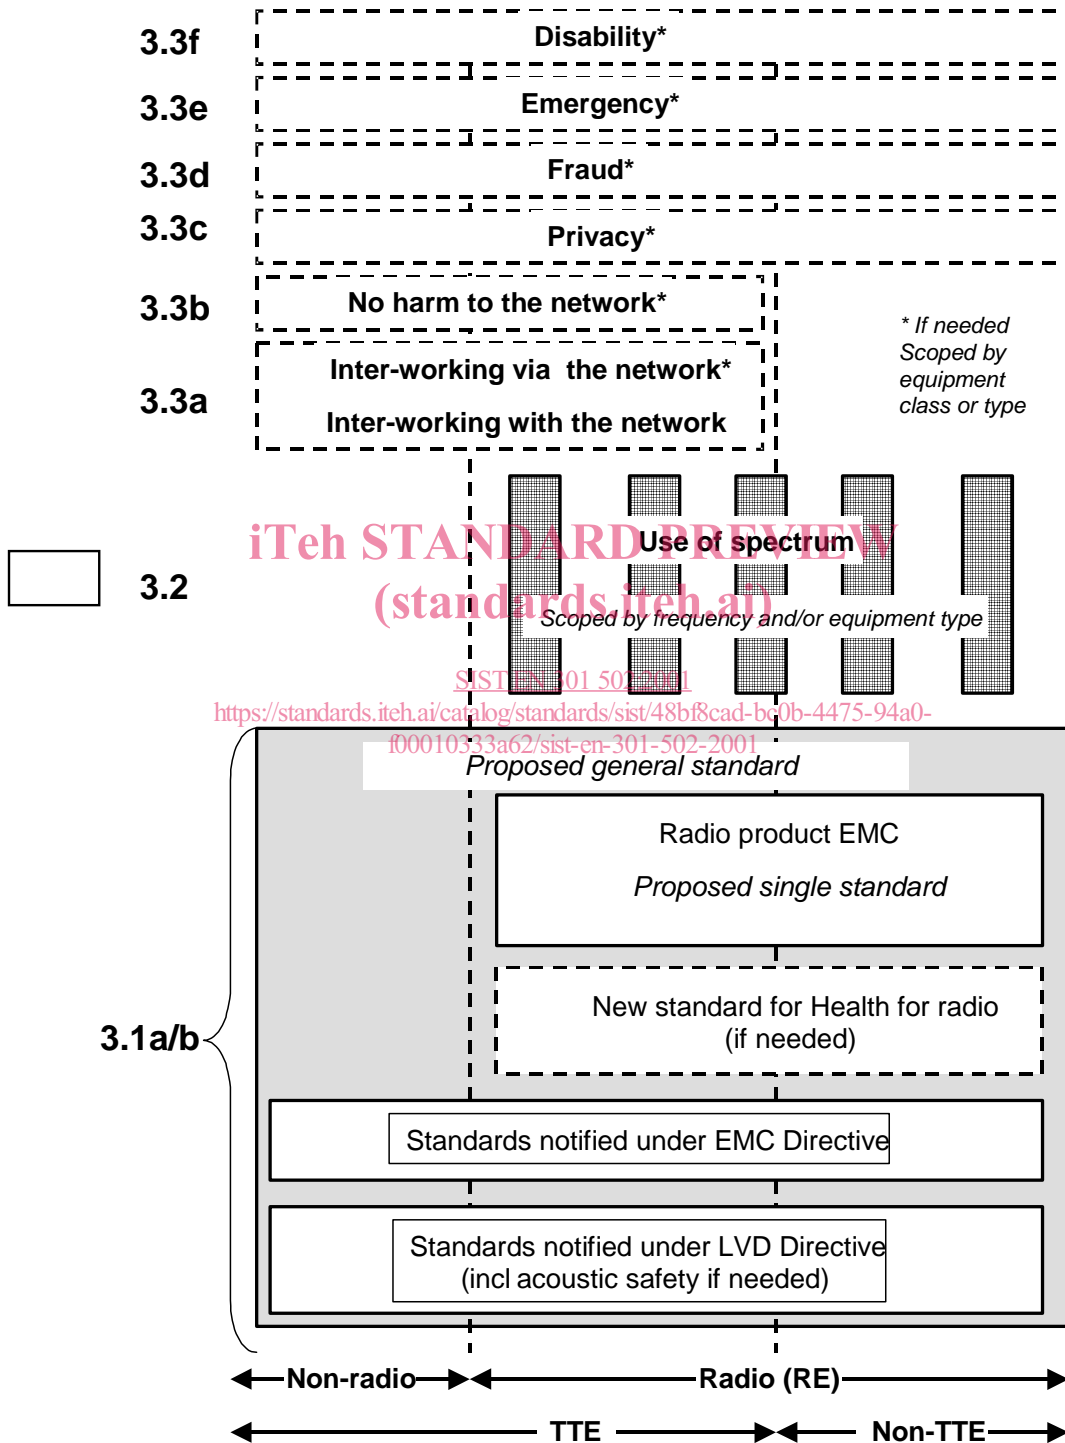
3.3f Disability*

3.3e Emergency*

3.3d Fraud*

3.3c Privacy*

3.3b No harm to the network*

3.3a Inter-working via the network*

Inter-working with the network

* If needed
Scoped by equipment class or type

3.2 Use of spectrum

Scoped by frequency and/or equipment type

iTeh STANDARD PREVIEW
(standards.iteh.ai)

SIST EN 301 502:2001
https://standards.iteh.ai/catalog/standards/sist/48bf8cad-bc0b-4475-94a0-f00010333a62/sist-en-301-502-2001

3.1a/b

Proposed general standard

Radio product EMC

Proposed single standard

New standard for Health for radio
(if needed)

Standards notified under EMC Directive

Standards notified under LVD Directive
(incl acoustic safety if needed)

Non-radio Radio (RE)

TTE Non-TTE